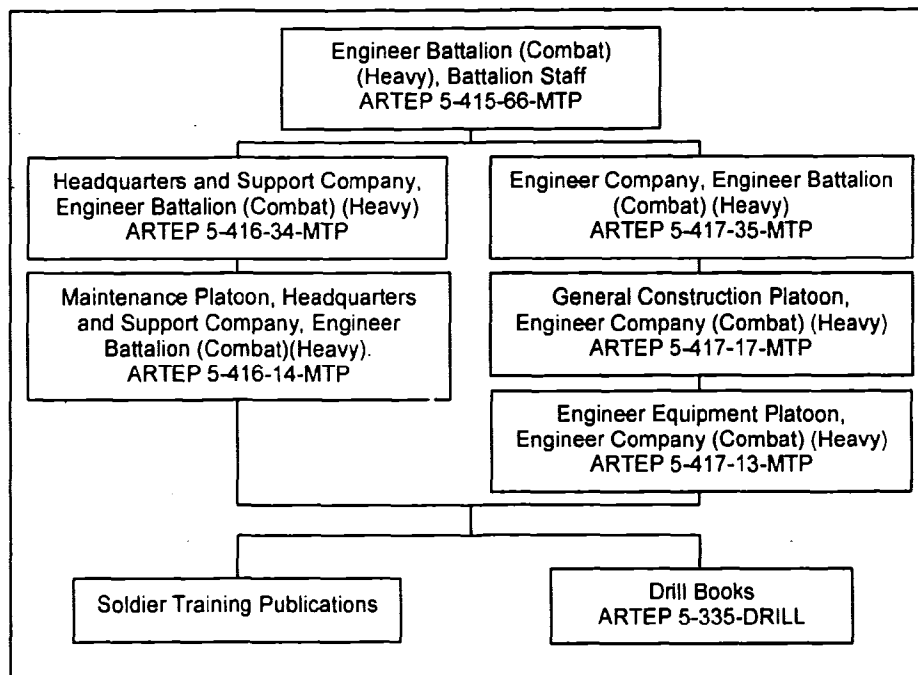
Engineer Battalion (Combat) (Heavy), Battalion Staff
ARTEP 5-415-66-MTP

Headquarters and Support Company, Engineer Battalion (Combat) (Heavy)
ARTEP 5-416-34-MTP

Maintenance Platoon, Headquarters and Support Company, Engineer Battalion (Combat)(Heavy).
ARTEP 5-416-14-MTP

Engineer Company, Engineer Battalion (Combat) (Heavy)
ARTEP 5-417-35-MTP

General Construction Platoon, Engineer Company (Combat) (Heavy)
ARTEP 5-417-17-MTP

Engineer Equipment Platoon, Engineer Company (Combat) (Heavy)
ARTEP 5-417-13-MTP

Soldier Training Publications

Drill Books
ARTEP 5-335-DRILL